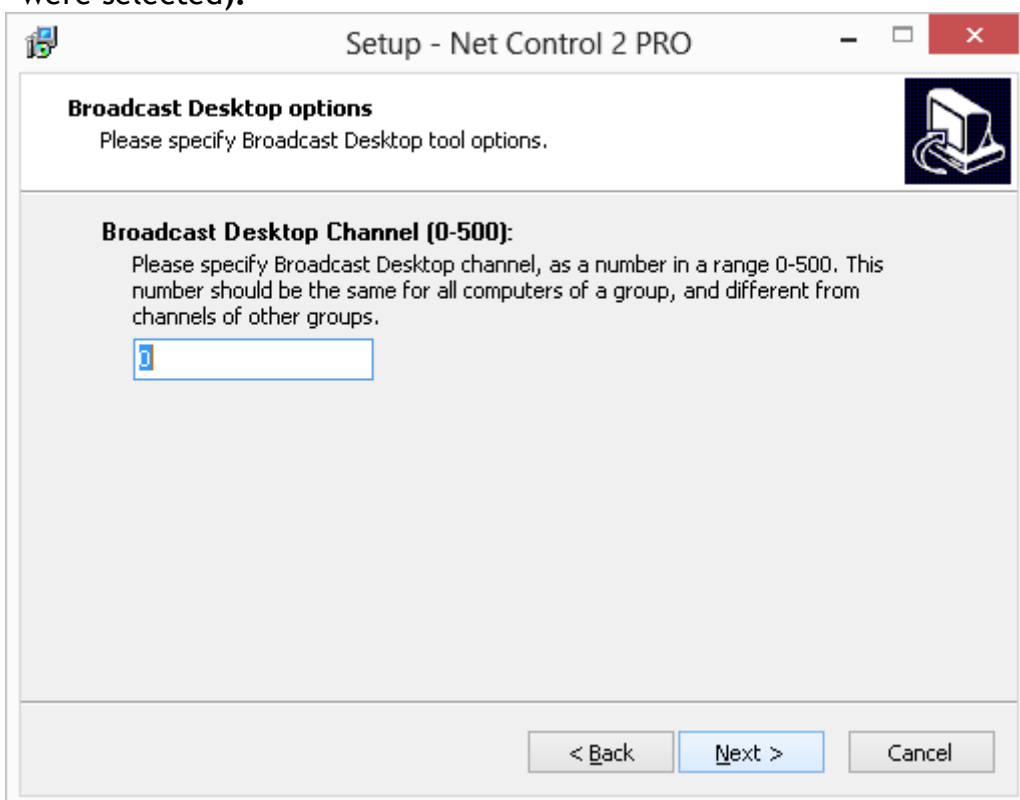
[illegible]

Setup - Net Control 2 PRO

Broadcast Desktop options

Please specify Broadcast Desktop tool options.

Broadcast Desktop Channel (0-500):

Please specify Broadcast Desktop channel, as a number in a range 0-500. This number should be the same for all computers of a group, and different from channels of other groups.

0

< Back

Next >

Cancel